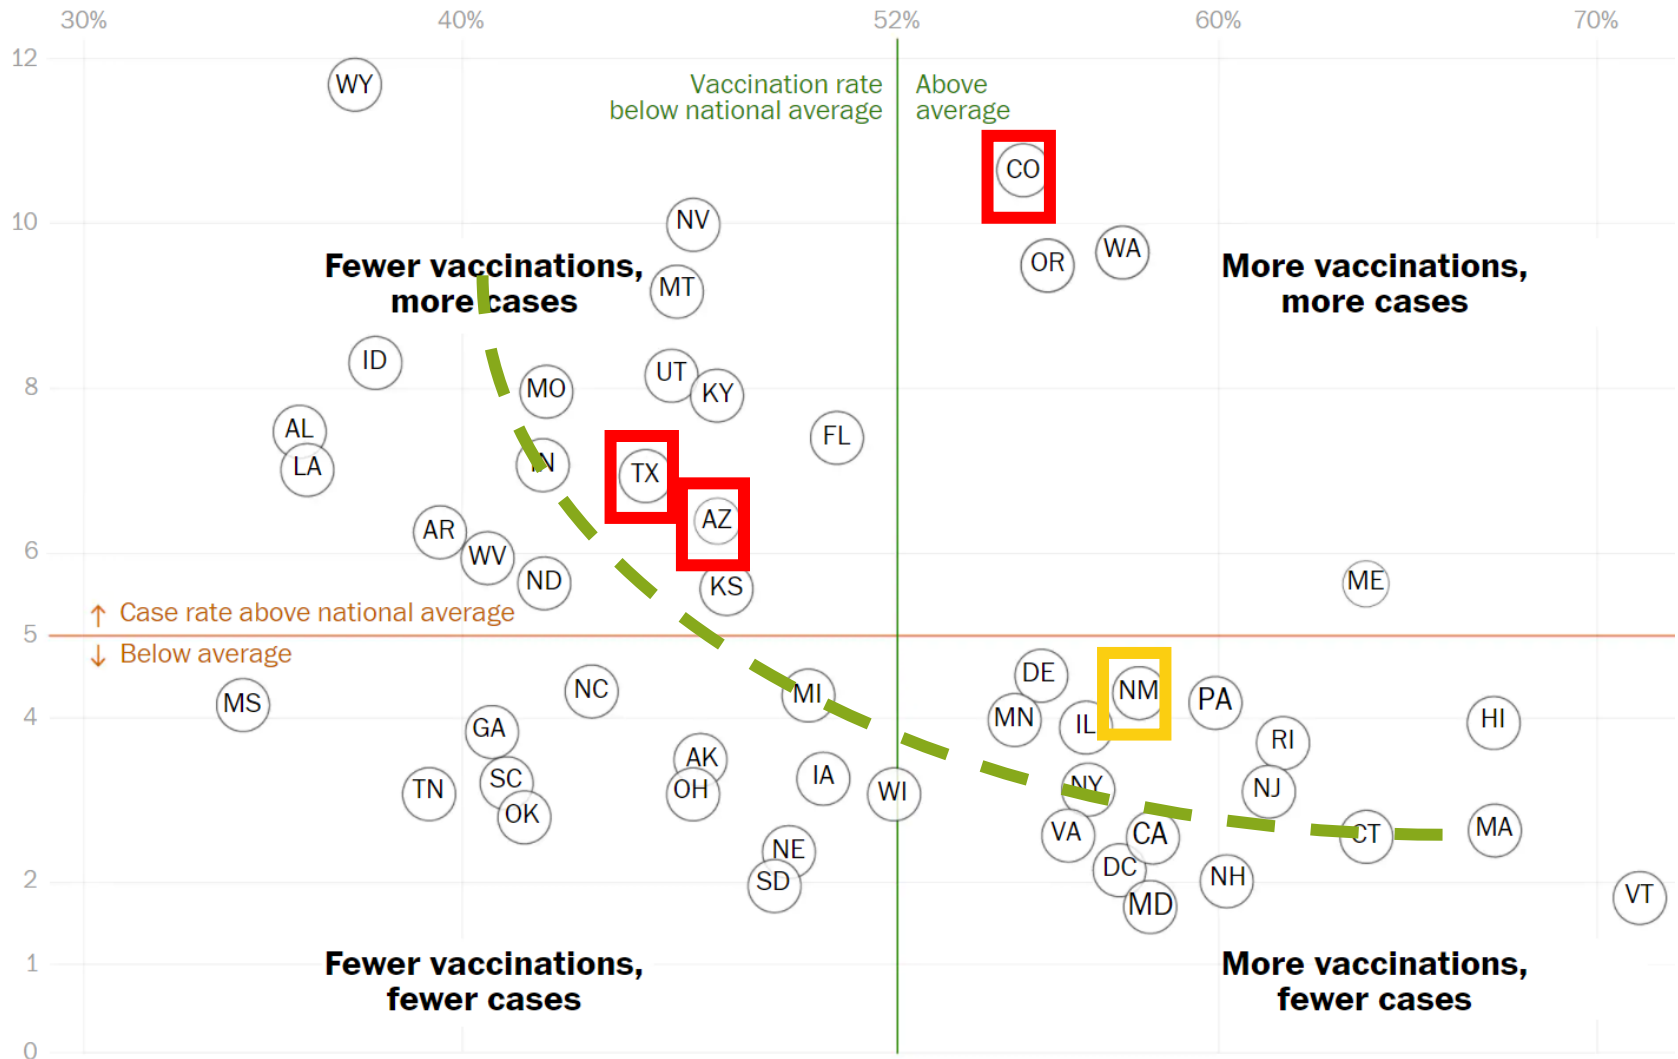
30%
40%
52%
60%
70%

12
10
8
6
5
4
2
1
0

Vaccination rate below national average
Above average

Fewer vaccinations, more cases
More vaccinations, more cases

↑ Case rate above national average
↓ Below average

Fewer vaccinations, fewer cases
More vaccinations, fewer cases

WY
NV
MT
ID
MO
UT
KY
AL
LA
IN
TX
AZ
FL
AR
WV
ND
KS
CO
OR
WA
ME
MS
NC
GA
TN
SC
OK
AK
OH
MI
IA
WI
NE
SD
DE
MN
IL
NM
PA
RI
HI
NY
NJ
VA
CA
DC
MD
NH
CT
MA
VT